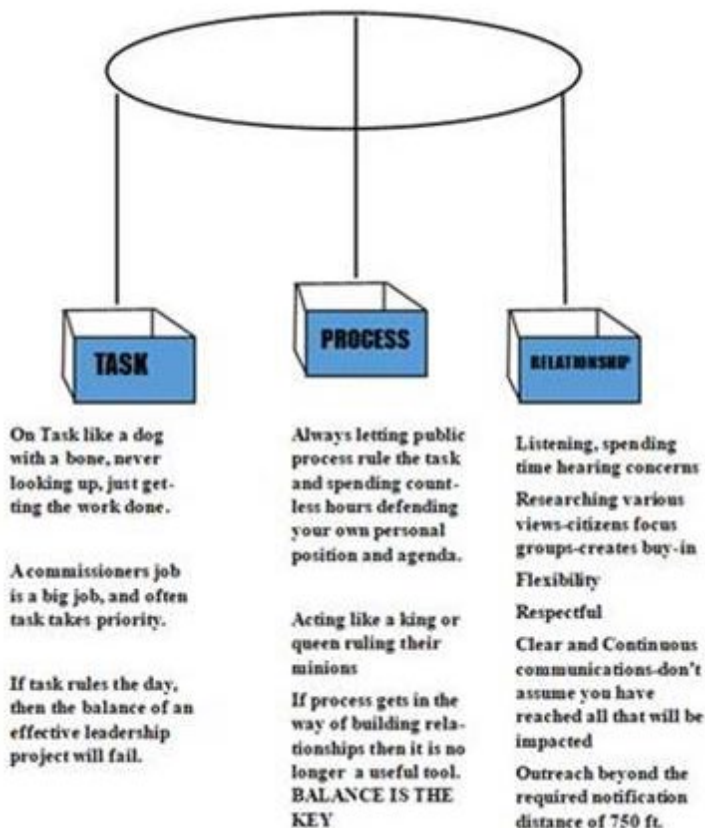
TASK

PROCESS

RELATIONSHIP

On Task like a dog with a bone, never looking up, just getting the work done.

A commissioners job is a big job, and often task takes priority.

If task rules the day, then the balance of an effective leadership project will fail.

Always letting public process rule the task and spending countless hours defending your own personal position and agenda.

Acting like a king or queen ruling their minions

If process gets in the way of building relationships then it is no longer a useful tool. BALANCE IS THE KEY

Listening, spending time hearing concerns

Researching various views-citizens focus groups-creates buy-in

Flexibility

Respectful

Clear and Continuous communications-don't assume you have reached all that will be impacted

Outreach beyond the required notification distance of 750 ft.